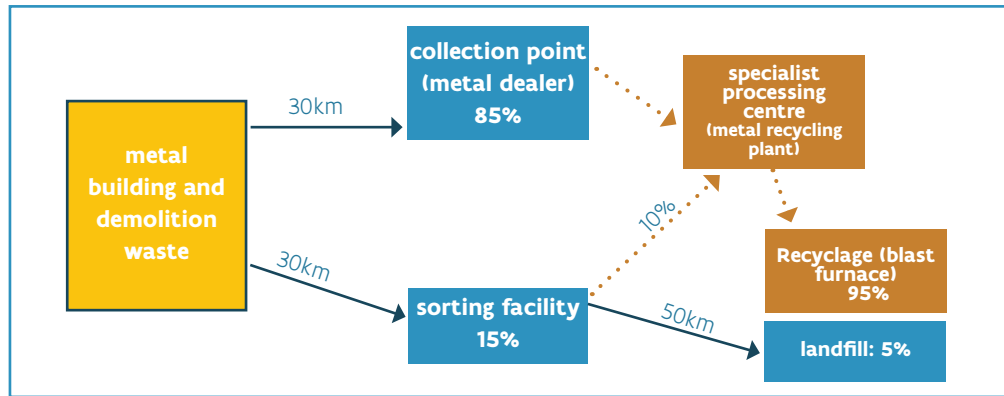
metal building and demolition waste

30km

collection point (metal dealer) 85%

30km

sorting facility 15%

10%

specialist processing centre (metal recycling plant)

50km

Recyclage (blast furnace) 95%

landfill: 5%